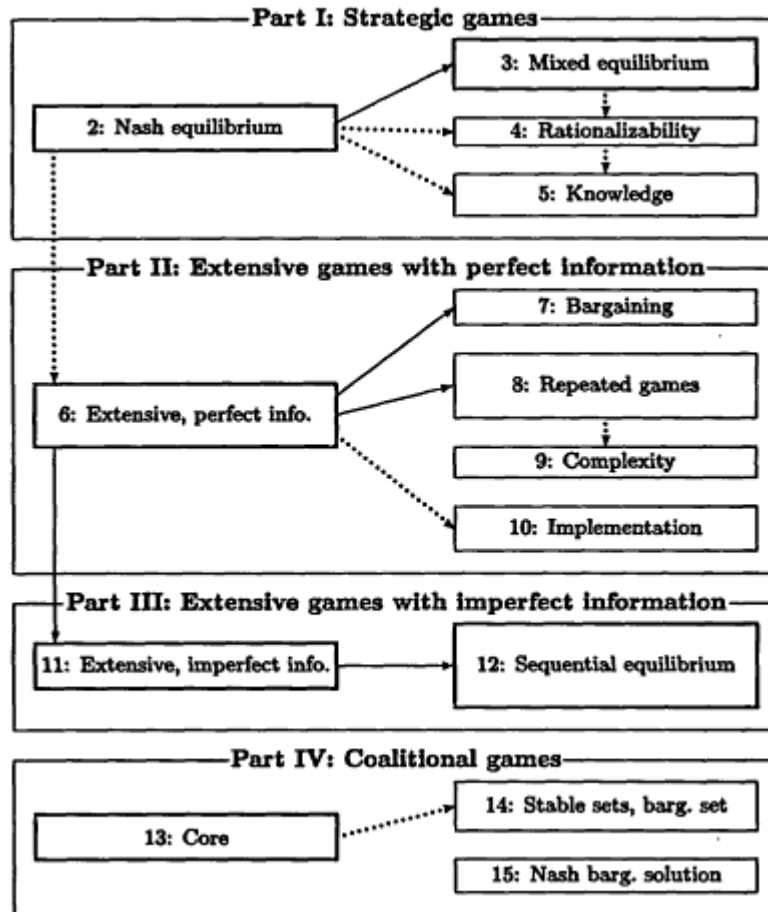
Part I: Strategic games

2: Nash equilibrium

3: Mixed equilibrium

4: Rationalizability

5: Knowledge

Part II: Extensive games with perfect information

6: Extensive, perfect info.

7: Bargaining

8: Repeated games

9: Complexity

10: Implementation

Part III: Extensive games with imperfect information

11: Extensive, imperfect info.

12: Sequential equilibrium

Part IV: Coalitional games

13: Core

14: Stable sets, barg. set

15: Nash barg. solution